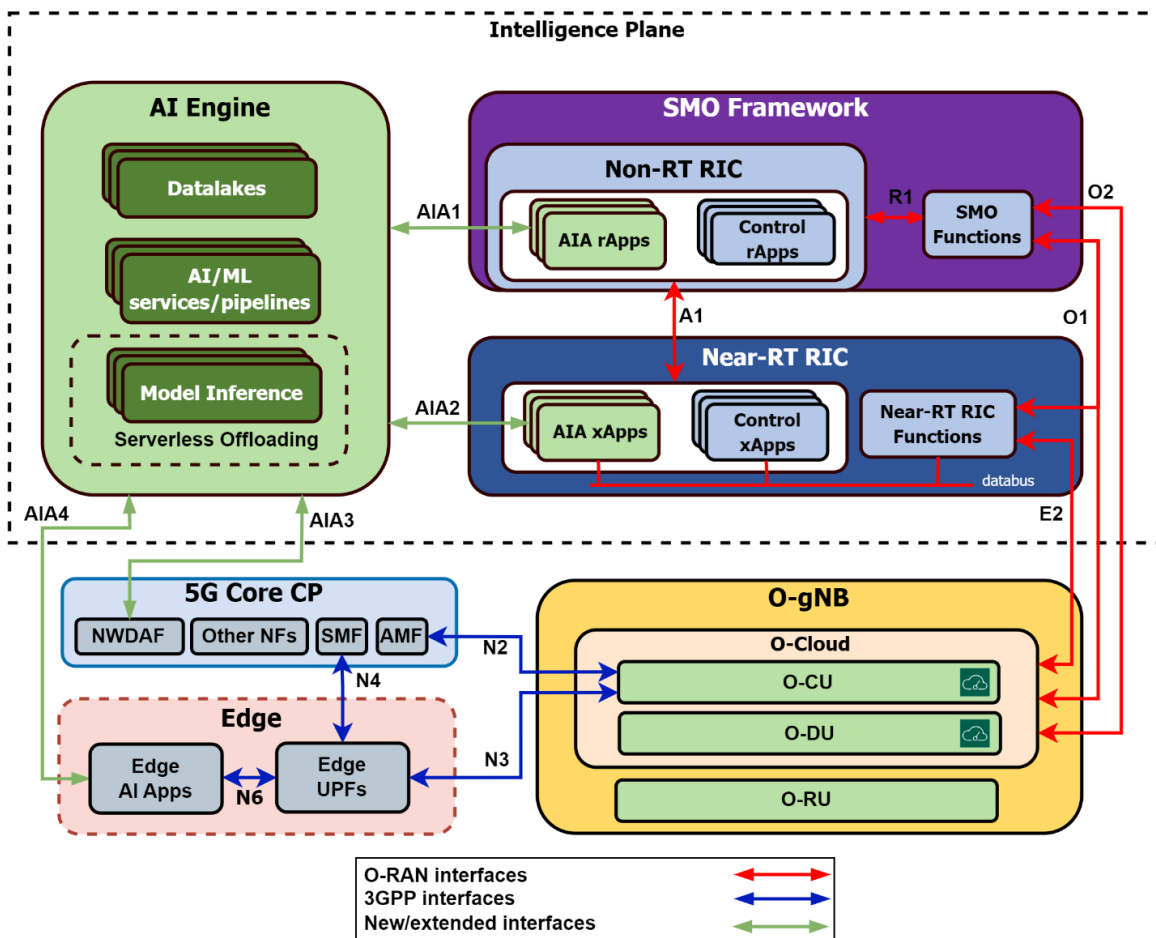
Intelligence Plane

AI Engine

Datalakes

AI/ML services/pipelines

Model Inference

Serverless Offloading

SMO Framework

Non-RT RIC

AIA rApps

Control rApps

R1

SMO Functions

O2

AIA1

A1

O1

Near-RT RIC

AIA2

AIA xApps

Control xApps

Near-RT RIC Functions

databus

E2

AIA4

AIA3

5G Core CP

NWDAF

Other NFs

SMF

AMF

N2

N4

Edge

Edge AI Apps

N6

Edge UPFs

N3

O-gNB

O-Cloud

O-CU

O-DU

O-RU

O-RAN interfaces
3GPP interfaces
New/extended interfaces